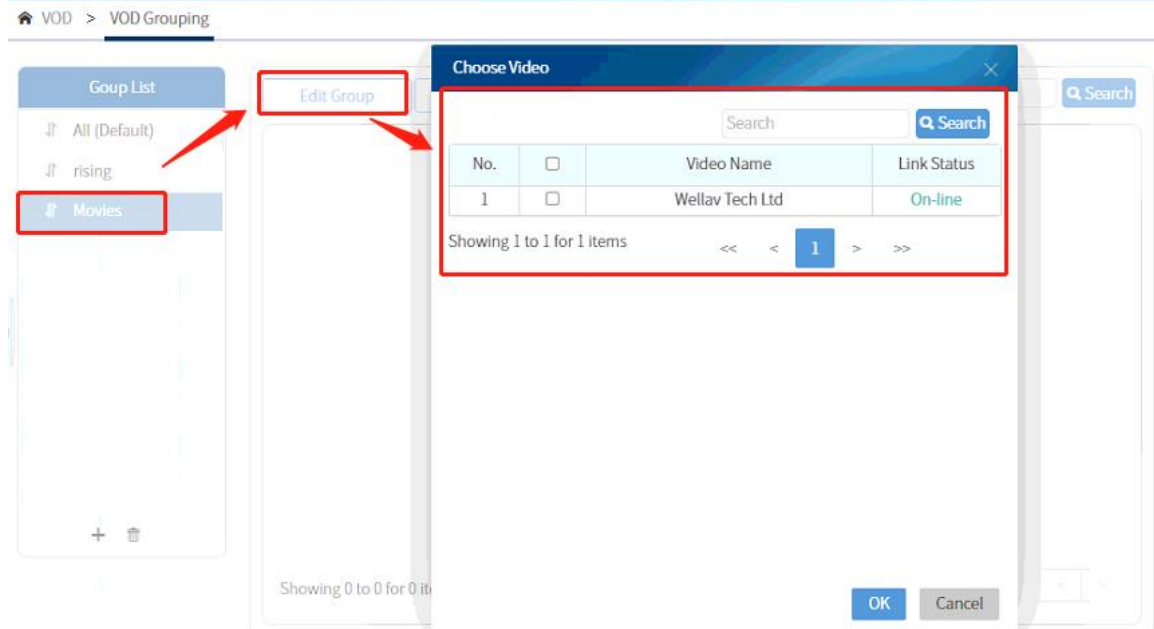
VOD > VOD Grouping

Goup List

All (Default)

rising

Movies

Edit Group

Search

Showing 0 to 0 for 0 it

Choose Video

Search

Search

| No. | ☐ | Video Name | Link Status |
|---|---|---|---|
| 1 | ☐ | Wellav Tech Ltd | On-line |

Showing 1 to 1 for 1 items

<< < 1 > >>

OK

Cancel